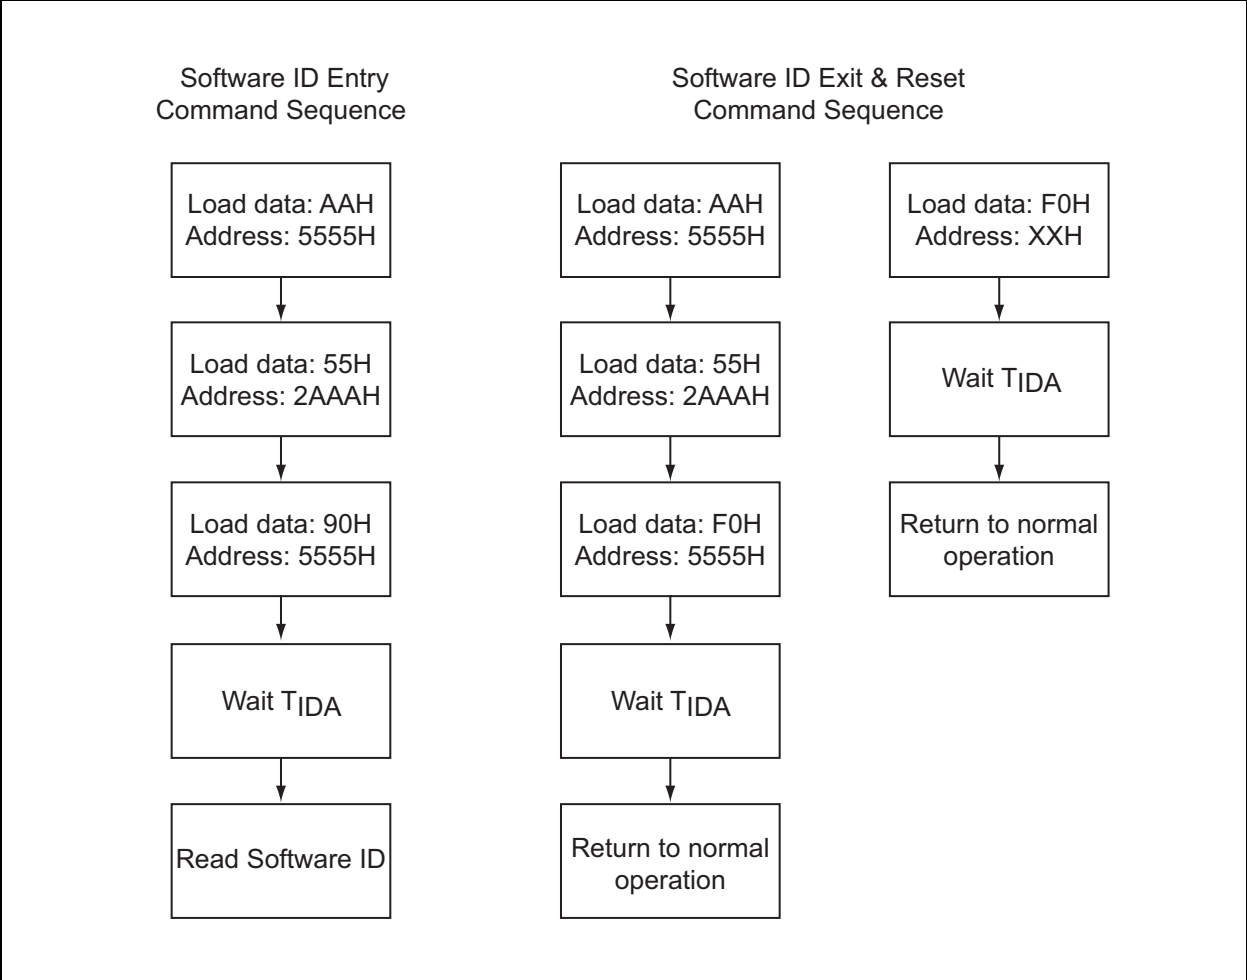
Software ID Entry Command Sequence

Load data: AAH Address: 5555H

Load data: 55H Address: 2AAAH

Load data: 90H Address: 5555H

Wait $T_{IDA}$

Read Software ID

Software ID Exit & Reset Command Sequence

Load data: AAH Address: 5555H

Load data: 55H Address: 2AAAH

Load data: F0H Address: 5555H

Wait $T_{IDA}$

Return to normal operation

Load data: F0H Address: XXH

Wait $T_{IDA}$

Return to normal operation